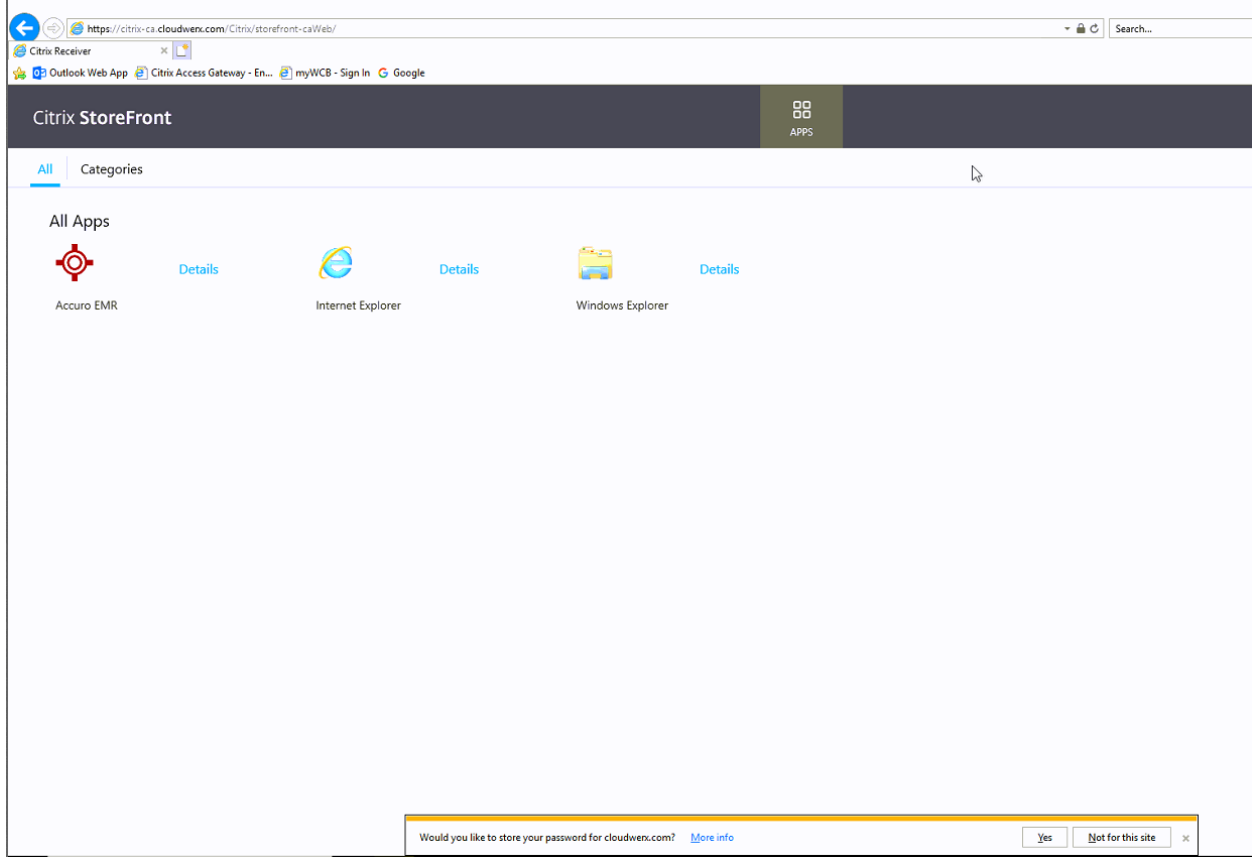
https://citrix-ca.cloudwerx.com/Citrix/storefront-caWeb/
Search...
Citrix Receiver ×
Outlook Web App  Citrix Access Gateway - En...  myWCB - Sign In  Google

Citrix StoreFront
APPS

All  Categories

All Apps

Details  Details  Details

Accuro EMR  Internet Explorer  Windows Explorer

Would you like to store your password for cloudwerx.com?  More info  Yes  Not for this site  ×